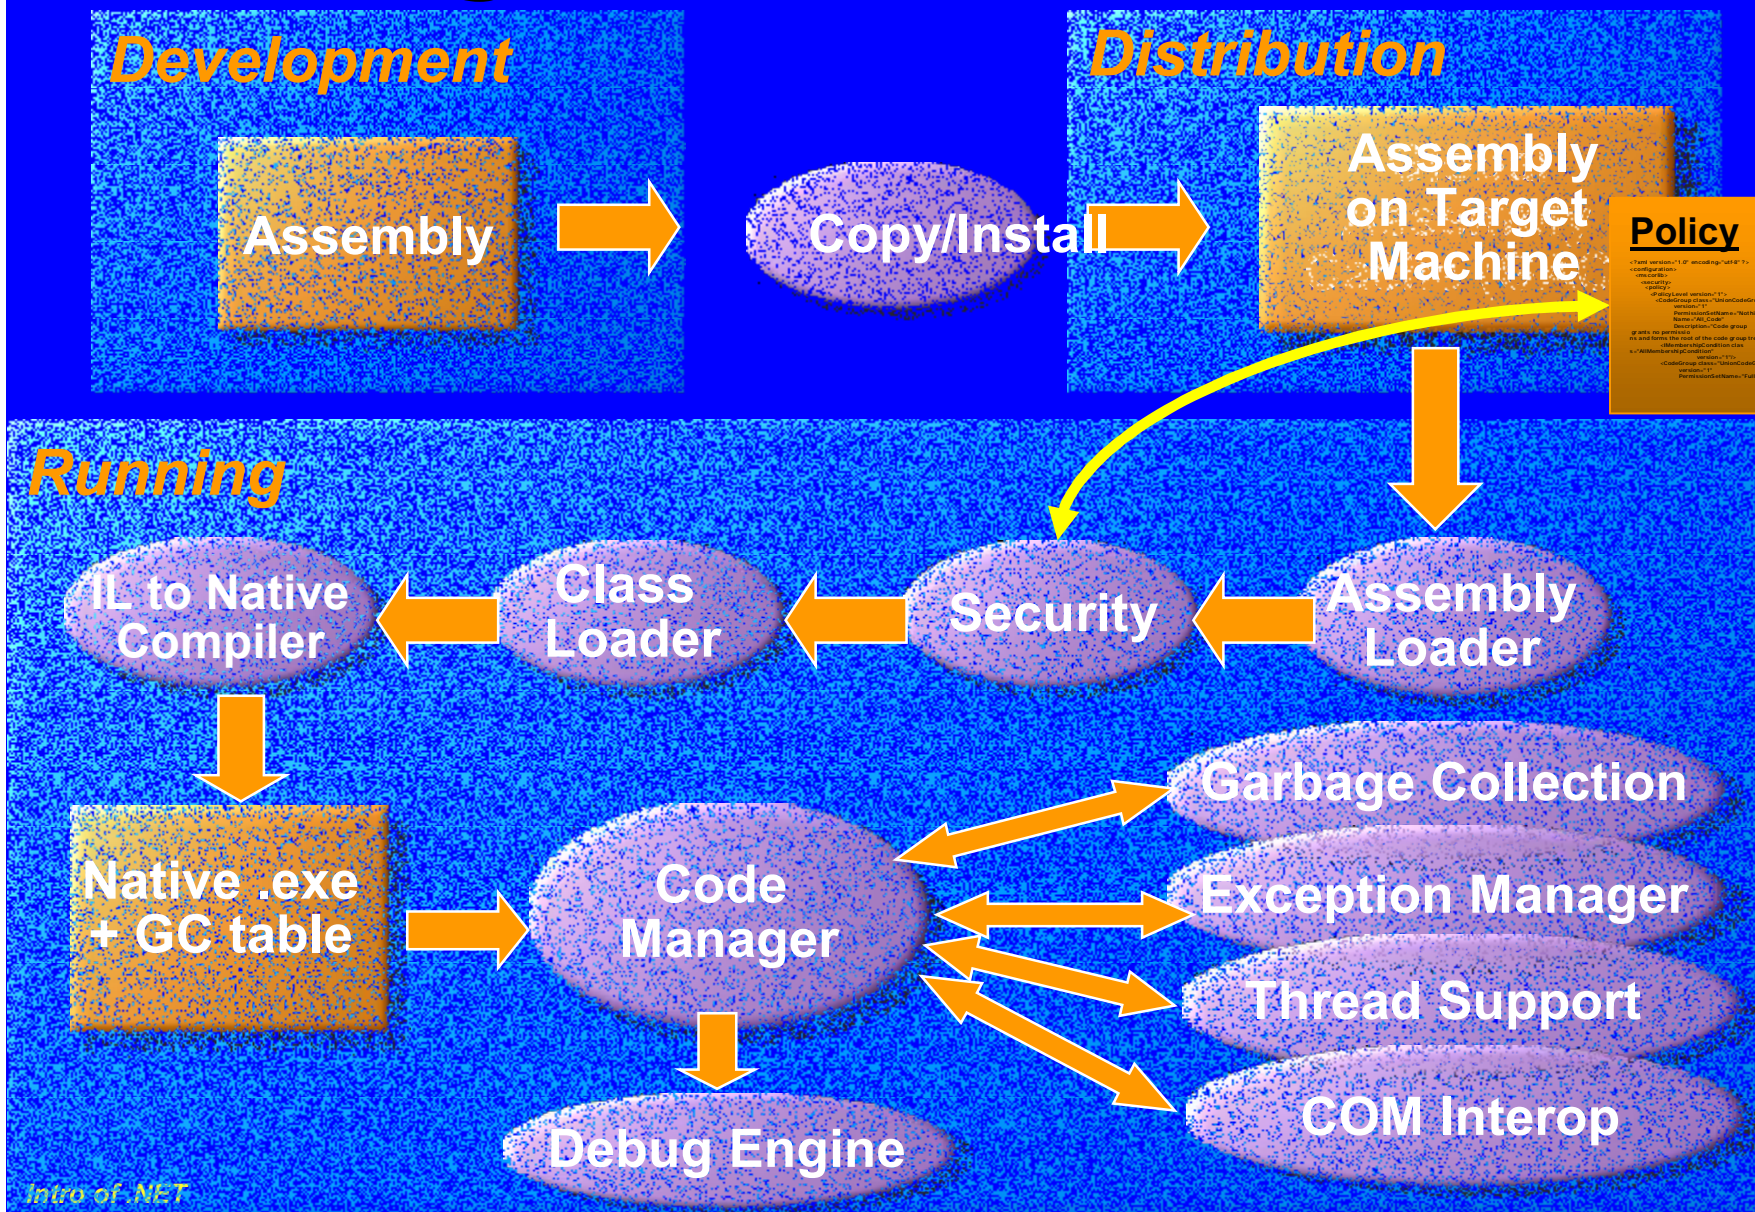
Development

Assembly

Copy/Install

Distribution

Assembly on Target Machine

Policy

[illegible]

Running

IL to Native Compiler

Class Loader

Security

Assembly Loader

Native .exe + GC table

Code Manager

Garbage Collection

Exception Manager

Thread Support

COM Interop

Debug Engine

Intro of .NET